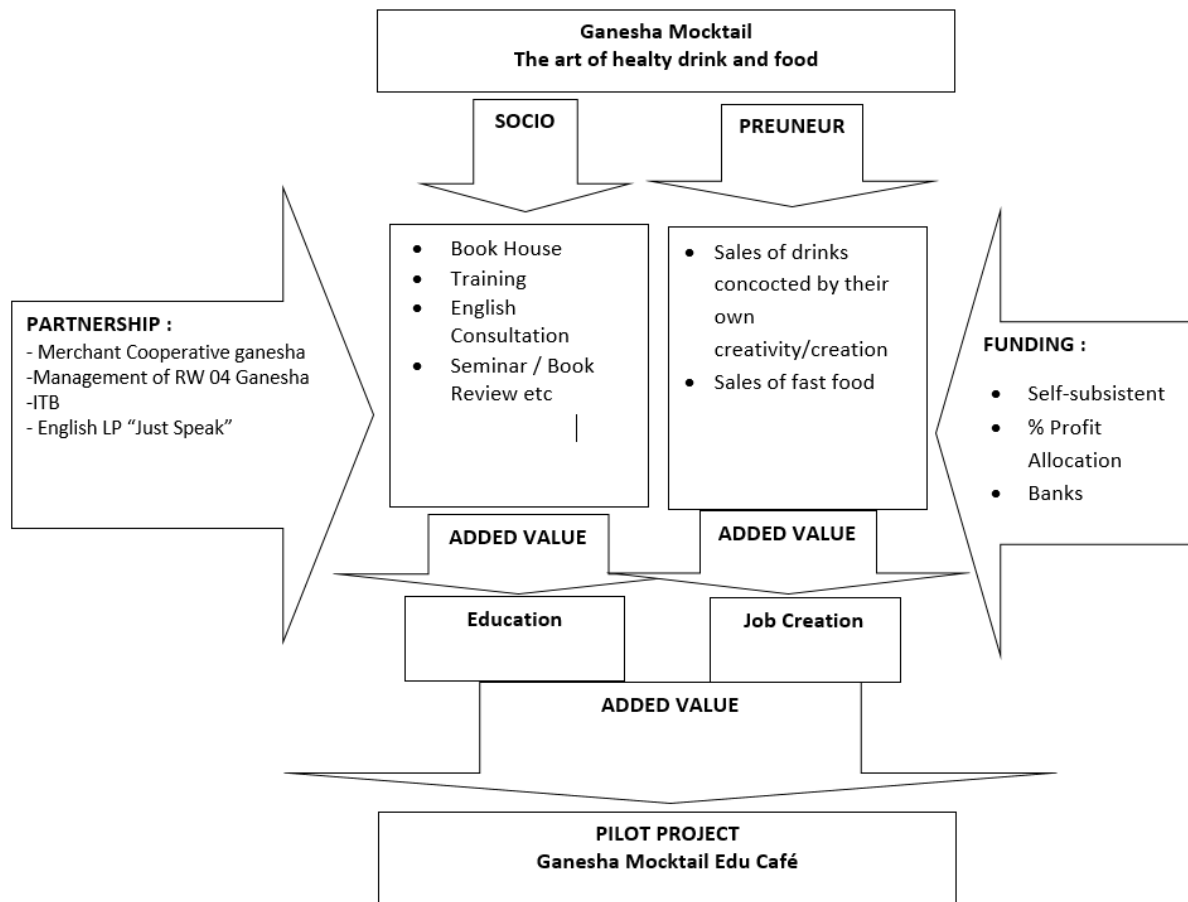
Ganesha Mocktail
The art of healty drink and food

SOCIO

PREUNEUR

PARTNERSHIP :
- Merchant Cooperative ganesha
-Management of RW 04 Ganesha
-ITB
- English LP "Just Speak"

- Book House
- Training
- English Consultation
- Seminar / Book Review etc

- Sales of drinks concocted by their own creativity/creation
- Sales of fast food

FUNDING :
- Self-subsistent
- % Profit Allocation
- Banks

ADDED VALUE

ADDED VALUE

Education

Job Creation

ADDED VALUE

PILOT PROJECT
Ganesha Mocktail Edu Café